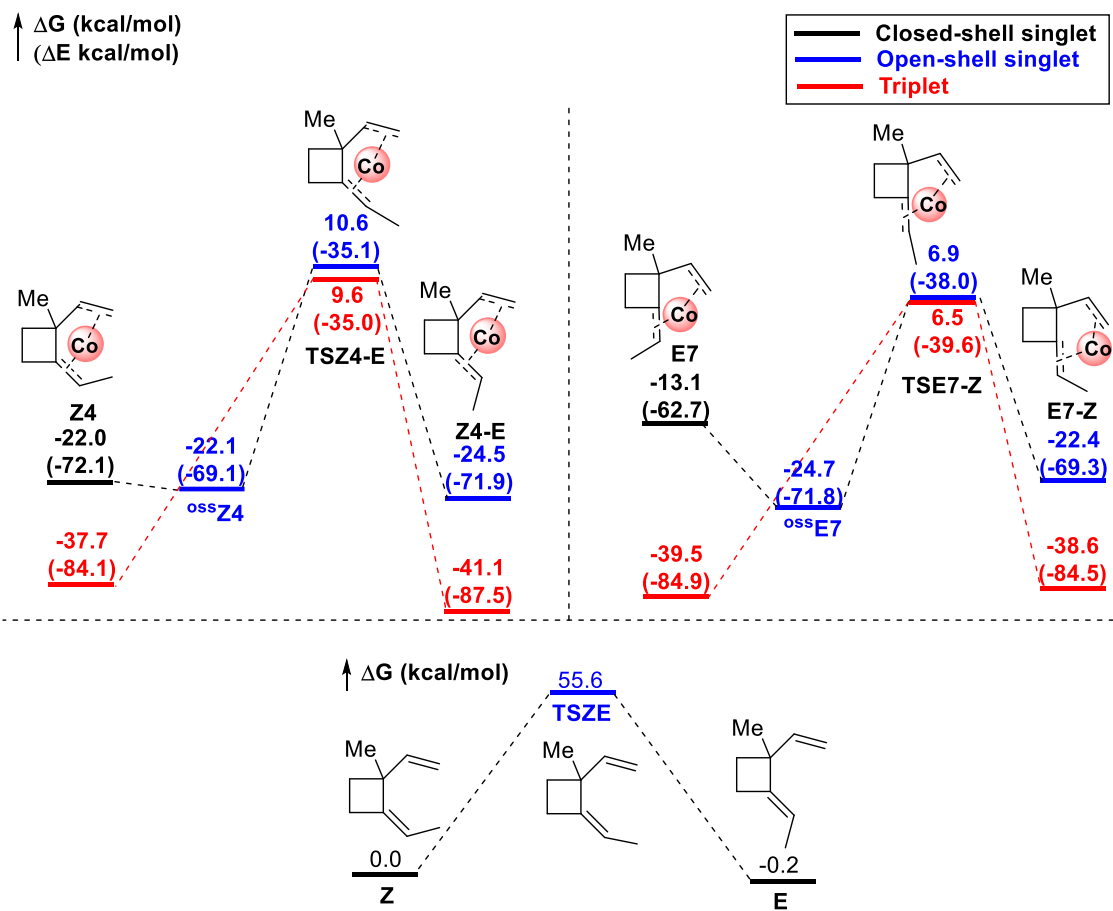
ΔG (kcal/mol)
(ΔE kcal/mol)

Closed-shell singlet
Open-shell singlet
Triplet

Me
Co
10.6
(-35.1)
9.6
(-35.0)
TSZ4-E

Me
Co
Z4
-22.0
(-72.1)

-22.1
(-69.1)
$^{oss}$Z4

Me
Co
Z4-E
-24.5
(-71.9)

-37.7
(-84.1)

-41.1
(-87.5)

Me
Co
E7
-13.1
(-62.7)

Me
Co
6.9
(-38.0)
6.5
(-39.6)
TSE7-Z

Me
Co
E7-Z
-22.4
(-69.3)

-24.7
(-71.8)
$^{oss}$E7

-39.5
(-84.9)

-38.6
(-84.5)

ΔG (kcal/mol)
55.6
TSZE

Me
0.0
Z

Me

Me
-0.2
E